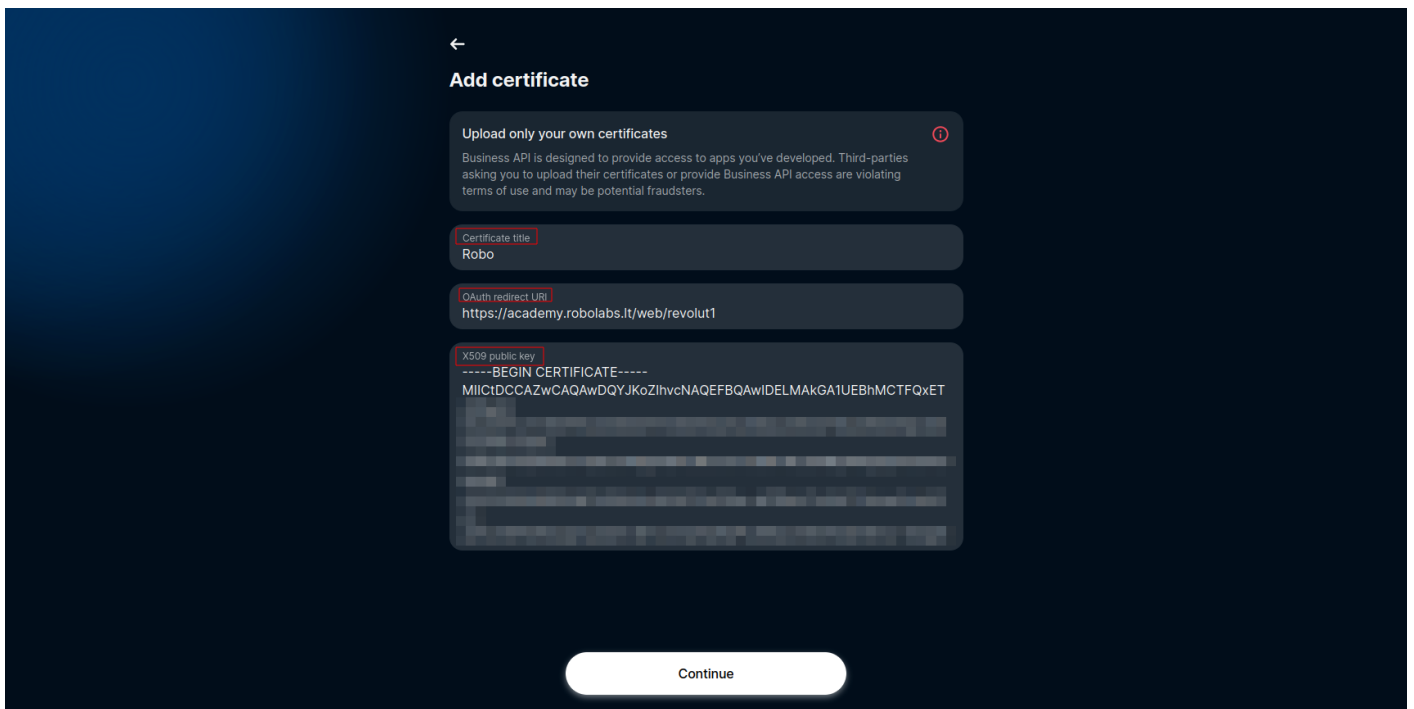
←

Add certificate

Upload only your own certificates

Business API is designed to provide access to apps you've developed. Third-parties asking you to upload their certificates or provide Business API access are violating terms of use and may be potential fraudsters.

Certificate title
Robo

OAuth redirect URI
https://academy.robolabs.lt/web/revolut1

X509 public key
-----BEGIN CERTIFICATE-----
MIICtDCCAZwCAQAwDQYJKoZIhvcNAQEFBQAwIDELMAkGA1UEBhMCTFQxET
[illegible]

Continue